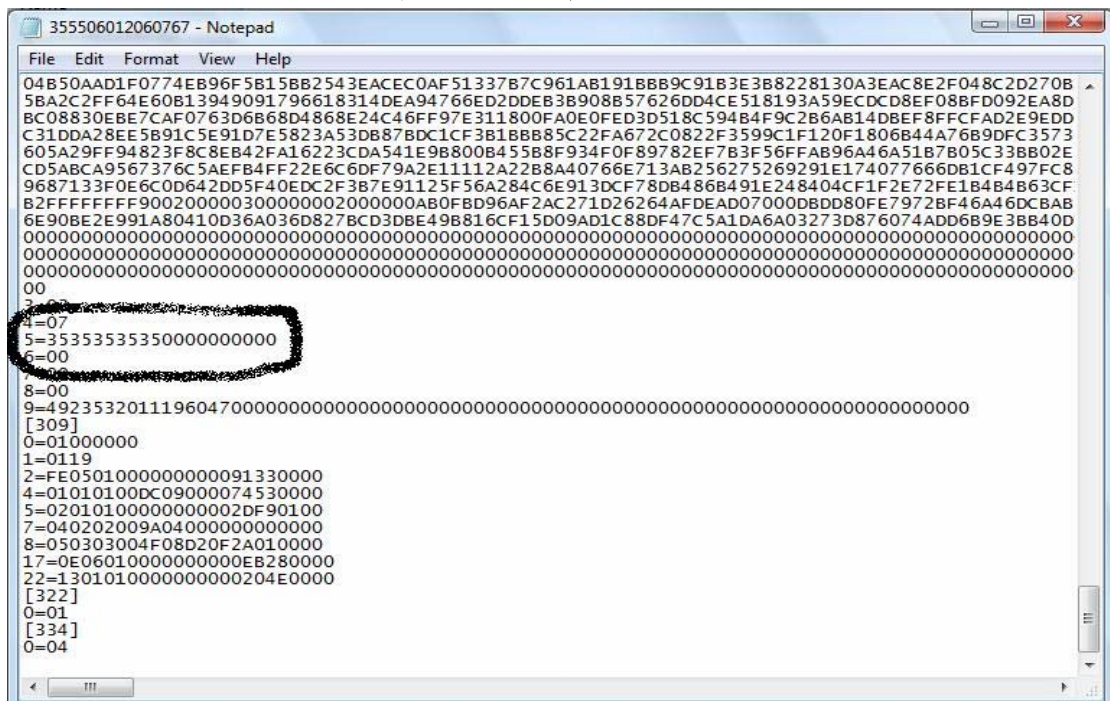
355506012060767 - Notepad

File Edit Format View Help

04B50AAD1F0774EB96F5B15BB2543EACEC0AF51337B7C961AB191BBB9C91B3E3B8228130A3EAC8E2F048C2D270B
5BA2C2FF64E60B1394909179661831 4DEA94766ED2DDEB3B908B57626DD4CE518193A59ECDCD8EF08BFD092EA8D
BC08830EBE7CAF0763D6B68D4868E24C46FF97E311800FA0E0FED3D518C594B4F9C2B6AB14DBEF8FFCFAD2E9EDD
C31DDA28EE5B91C5E91D7E5823A53DB87BDC1CF3B1BBB85C22FA672C0822F3599C1F120F1806B44A76B9DFC3573
605A29FF94823F8C8EB42FA16223CDA541E9B800B455B8F934F0F89782EF7B3F56FFAB96A46A51B7B05C33BB02E
CD5ABCA9567376C5AEFB4FF22E6C6DF79A2E11112A22B8A40766E713AB256275269291E174077666DB1CF497FC8
9687133F0E6C0D642DD5F40EDC2F3B7E91125F56A284C6E913DCF78DB486B491E248404CF1F2E72FE1B4B4B63CF
B2FFFFFFFF9002000003000000002000000AB0FBD96AF2AC271D26264AFDEAD07000DBDD80FE7972BF46A46DCBAB
6E90BE2E991A80410D36A036D827BCD3DBE49B816CF15D09AD1C88DF47C5A1DA6A03273D876074ADD6B9E3BB40D
0000000000000000000000000000000000000000000000000000000000000000000000000000000000000000000
0000000000000000000000000000000000000000000000000000000000000000000000000000000000000000000
0000000000000000000000000000000000000000000000000000000000000000000000000000000000000000000
00
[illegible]
4=07
5=35353535350000000000
6=00
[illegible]
8=00
9=49235320111960470000000000000000000000000000000000000000000000000000000000
[309]
0=01000000
1=0119
2=FE050100000000091330000
4=01010100DC09000074530000
5=02010100000000002DF90100
7=040202009A04000000000000
8=050303004F08D20F2A010000
17=0E06010000000000EB280000
22=1301010000000000204E0000
[322]
0=01
[334]
0=04